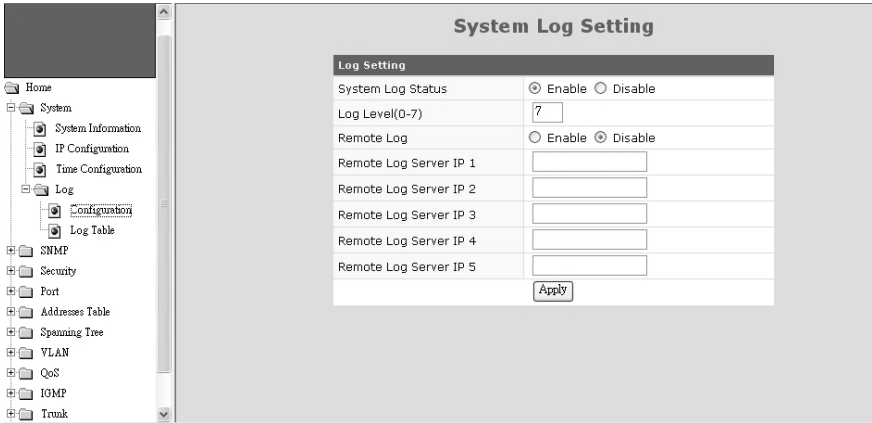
Home
System
System Information
IP Configuration
Time Configuration
Log
Configuration
Log Table
SNMP
Security
Port
Addresses Table
Spanning Tree
VLAN
QoS
IGMP
Trunk

System Log Setting

| Log Setting | |
|---|---|
| System Log Status | ⦿ Enable ○ Disable |
| Log Level(0-7) | 7 |
| Remote Log | ○ Enable ⦿ Disable |
| Remote Log Server IP 1 | |
| Remote Log Server IP 2 | |
| Remote Log Server IP 3 | |
| Remote Log Server IP 4 | |
| Remote Log Server IP 5 | |

Apply